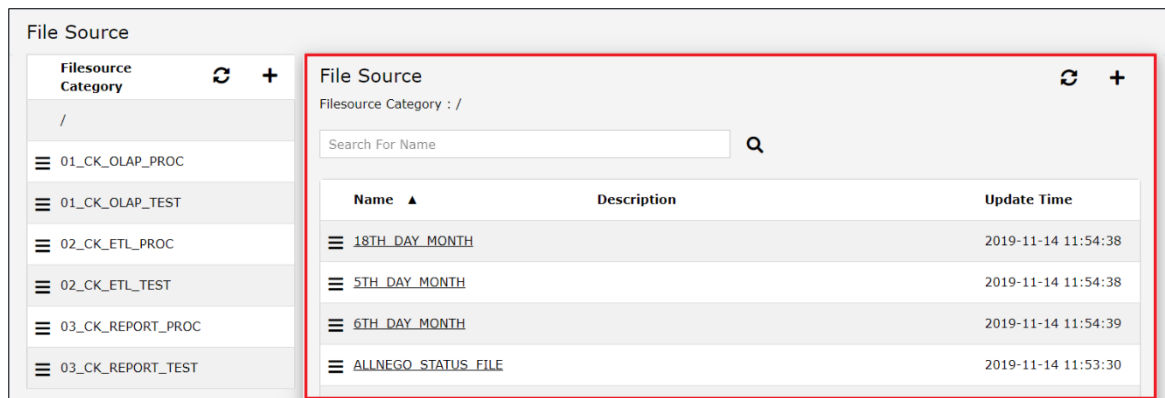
File Source

Filesource Category

/

01_CK_OLAP_PROC

01_CK_OLAP_TEST

02_CK_ETL_PROC

02_CK_ETL_TEST

03_CK_REPORT_PROC

03_CK_REPORT_TEST

File Source

Filesource Category : /

Search For Name

| Name ▲ | Description | Update Time |
|---|---|---|
| 18TH_DAY_MONTH | | 2019-11-14 11:54:38 |
| 5TH_DAY_MONTH | | 2019-11-14 11:54:38 |
| 6TH_DAY_MONTH | | 2019-11-14 11:54:39 |
| ALLNEGO_STATUS_FILE | | 2019-11-14 11:53:30 |